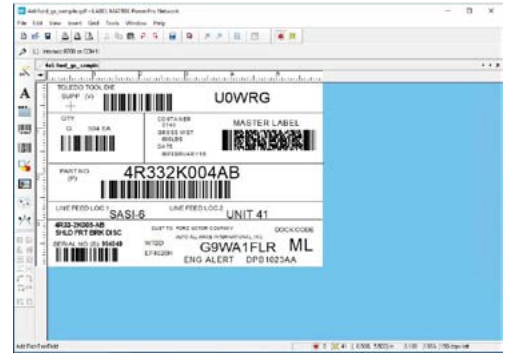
4x6 ford_gs_sample.gdf • LABEL MATRIX PowerPro Network

File Edit View Insert Grid Tools Window Help

Intermec 8700 on COM1

4x6 ford_gs_sample

TOLEDO TOOL DIE
SUPP (V)

U0WRG

QTY
(Q) 504 EA

CONTAINER
0740
GROSS WGT
400LBS
DATE
MFGDMAY15

MASTER LABEL

PART NO
(P)

4R332K004AB

LINE FEED LOC 1
SASI-6

LINE FEED LOC 2
UNIT 41

4R33-2K005-AB
SHLD FRT BRK DISC

SERIAL NO (S) 904548

DUE TO: FORD MOTOR COMPANY
INTO ALLIANCE INTERNATIONAL INC

DOCK CODE

W72D

G9WA1FLR

ML

EF4020H

ENG ALERT

DPS1023AA

Add Part Text Field